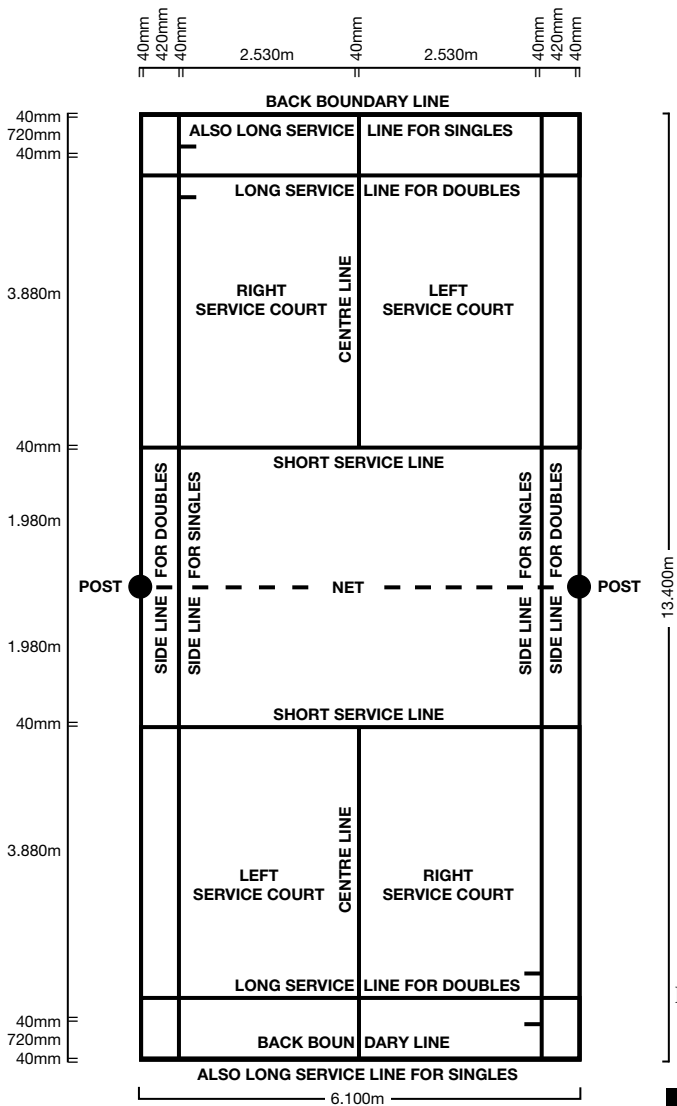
40mm 420mm 40mm 2.530m 40mm 2.530m 40mm 420mm 40mm

BACK BOUNDARY LINE

40mm
720mm
40mm

ALSO LONG SERVICE LINE FOR SINGLES

LONG SERVICE LINE FOR DOUBLES

3.880m

RIGHT SERVICE COURT

CENTRE LINE

LEFT SERVICE COURT

40mm

SHORT SERVICE LINE

1.980m

SIDE LINE FOR DOUBLES

SIDE LINE FOR SINGLES

POST

NET

SIDE LINE FOR SINGLES

SIDE LINE FOR DOUBLES

POST

13.400m

1.980m

40mm

SHORT SERVICE LINE

3.880m

LEFT SERVICE COURT

CENTRE LINE

RIGHT SERVICE COURT

LONG SERVICE LINE FOR DOUBLES

40mm
720mm
40mm

BACK BOUNDARY LINE

ALSO LONG SERVICE LINE FOR SINGLES

6.100m